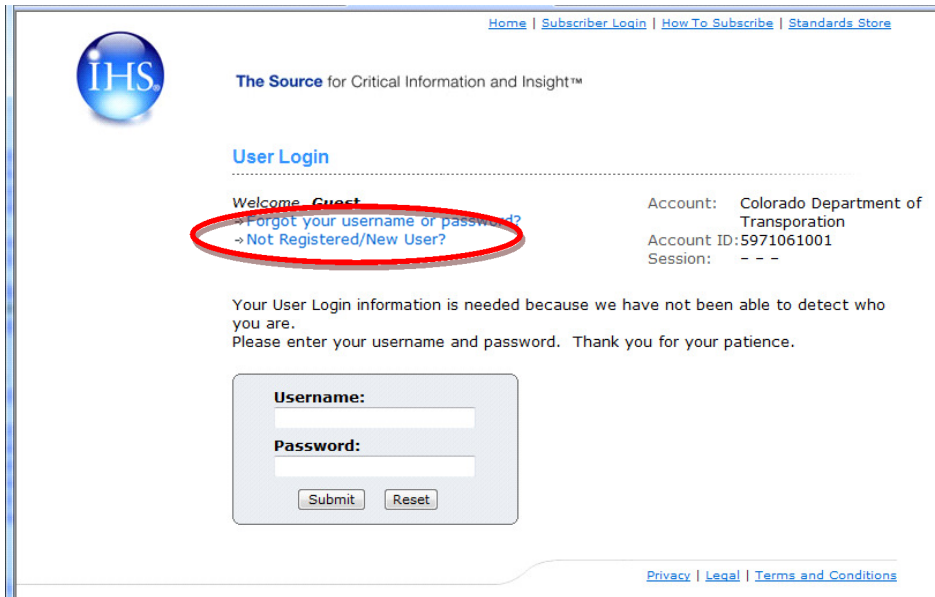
Home | Subscriber Login | How To Subscribe | Standards Store

IHS

The Source for Critical Information and Insight™

User Login

Welcome, Guest
→Forgot your username or password?
→Not Registered/New User?

| Account: | Colorado Department of Transporation |
|---|---|
| Account ID: | 5971061001 |
| Session: | - - - |

Your User Login information is needed because we have not been able to detect who you are.
Please enter your username and password. Thank you for your patience.

Username:

Password:

Submit Reset

Privacy | Legal | Terms and Conditions